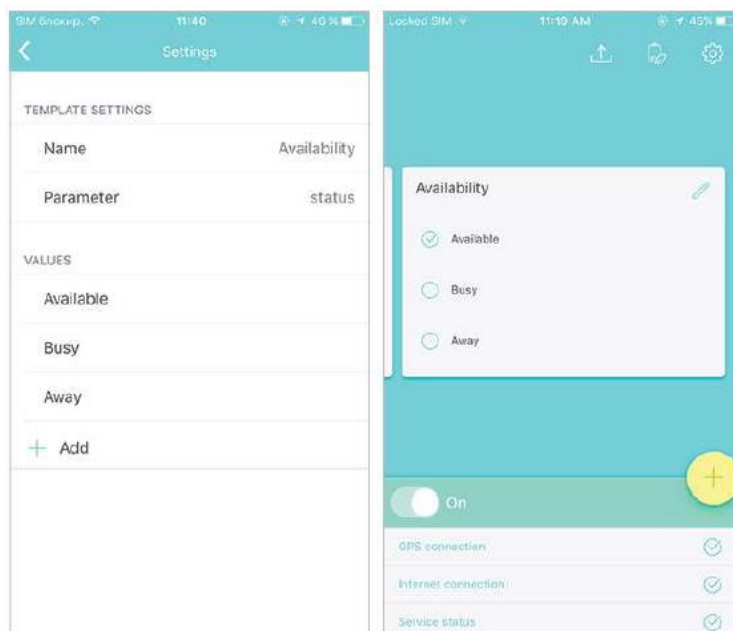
SIM блокир. 11:40 40 %

Settings

TEMPLATE SETTINGS

Name Availability

Parameter status

VALUES

Available

Busy

Away

+ Add

Locked SIM 11:10 AM 45%

Availability

Available

Busy

Away

+

On

GPS connection

Internet connection

Service status